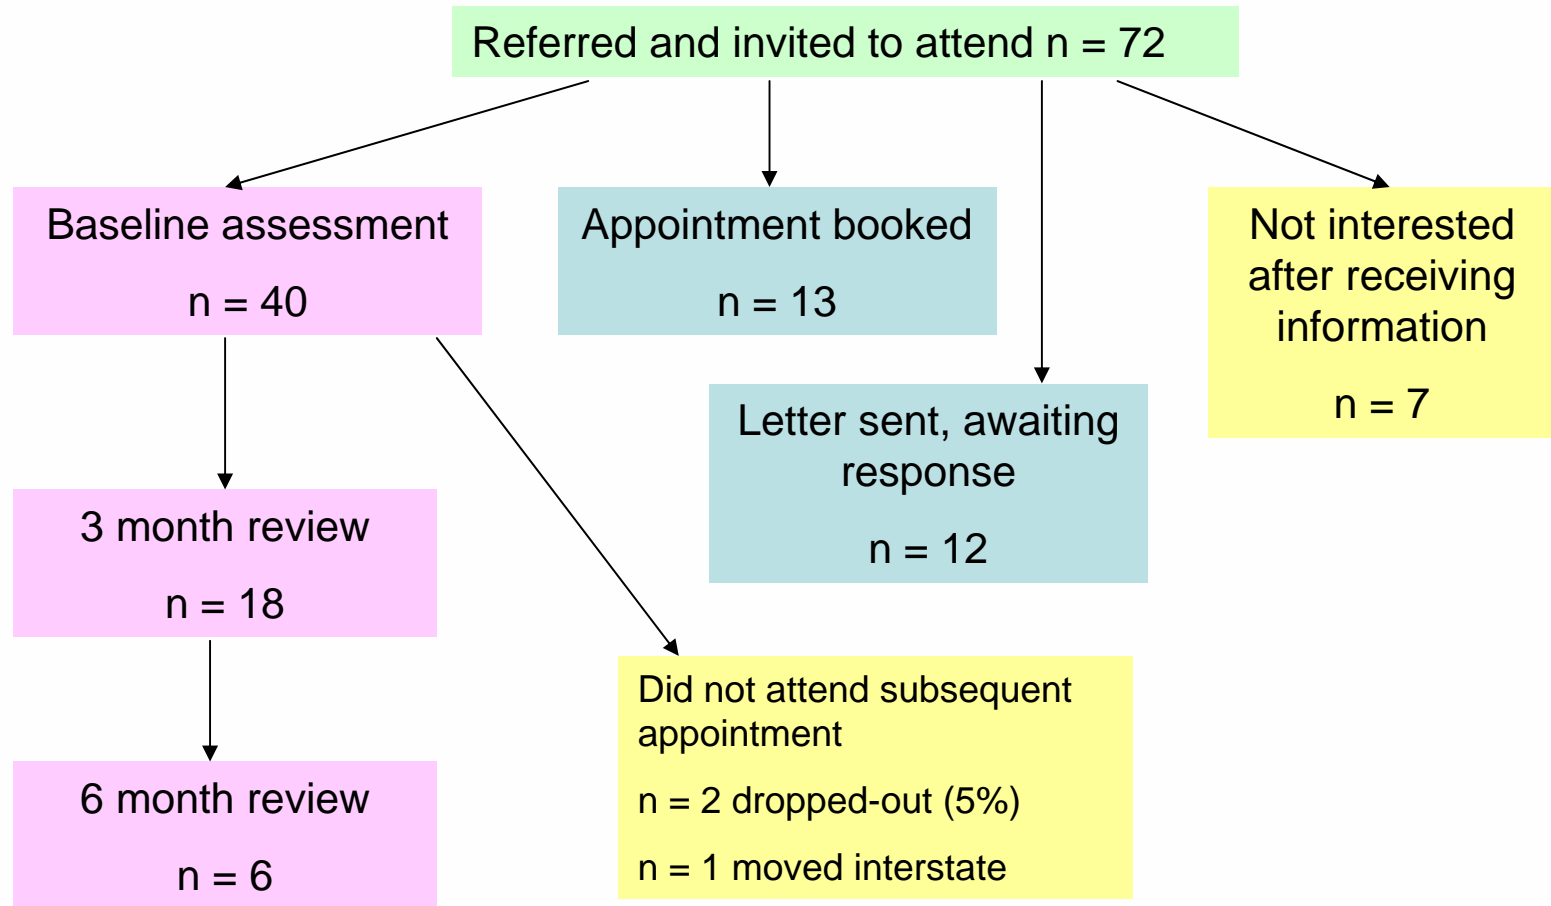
Referred and invited to attend n = 72

Baseline assessment

n = 40

Appointment booked

n = 13

Not interested after receiving information

n = 7

Letter sent, awaiting response

n = 12

3 month review

n = 18

6 month review

n = 6

Did not attend subsequent appointment

n = 2 dropped-out (5%)

n = 1 moved interstate